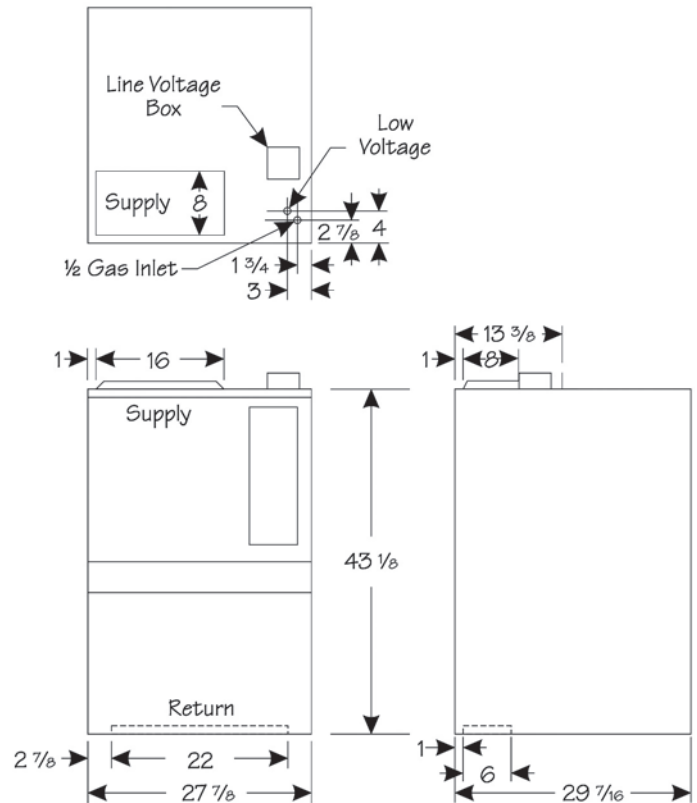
Line Voltage Box

Low Voltage

Supply

8

4

$2\frac{7}{8}$

½ Gas Inlet

$1\frac{3}{4}$

3

1

16

$13\frac{3}{8}$

1

8

Supply

$43\frac{1}{8}$

Return

$2\frac{7}{8}$

22

$27\frac{7}{8}$

1

6

$29\frac{7}{16}$